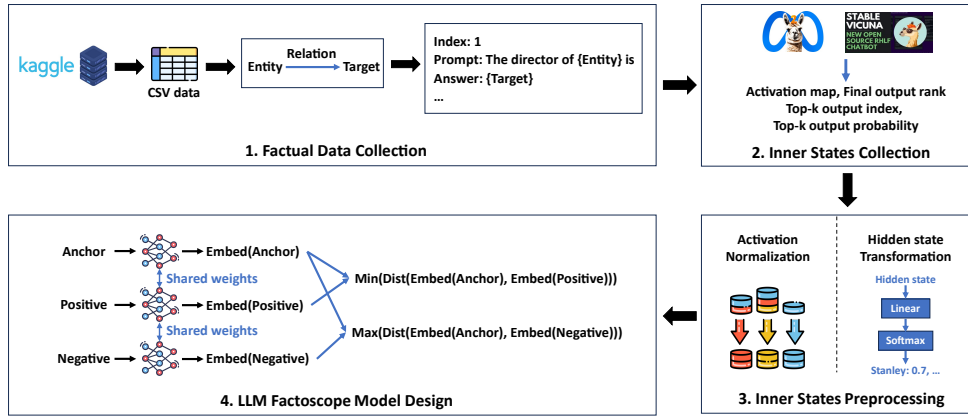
kaggle

CSV data

Relation

Entity → Target

Index: 1
Prompt: The director of {Entity} is
Answer: {Target}
...

1. Factual Data Collection

STABLE VICUNA
NEW OPEN SOURCE RLHF CHATBOT

Activation map, Final output rank
Top-k output index,
Top-k output probability

2. Inner States Collection

Activation Normalization

Hidden state Transformation

Hidden state

Linear

Softmax

Stanley: 0.7, ...

3. Inner States Preprocessing

Anchor → Embed(Anchor)

Shared weights

Positive → Embed(Positive)

Shared weights

Negative → Embed(Negative)

Min(Dist(Embed(Anchor), Embed(Positive)))

Max(Dist(Embed(Anchor), Embed(Negative)))

4. LLM Factoscope Model Design